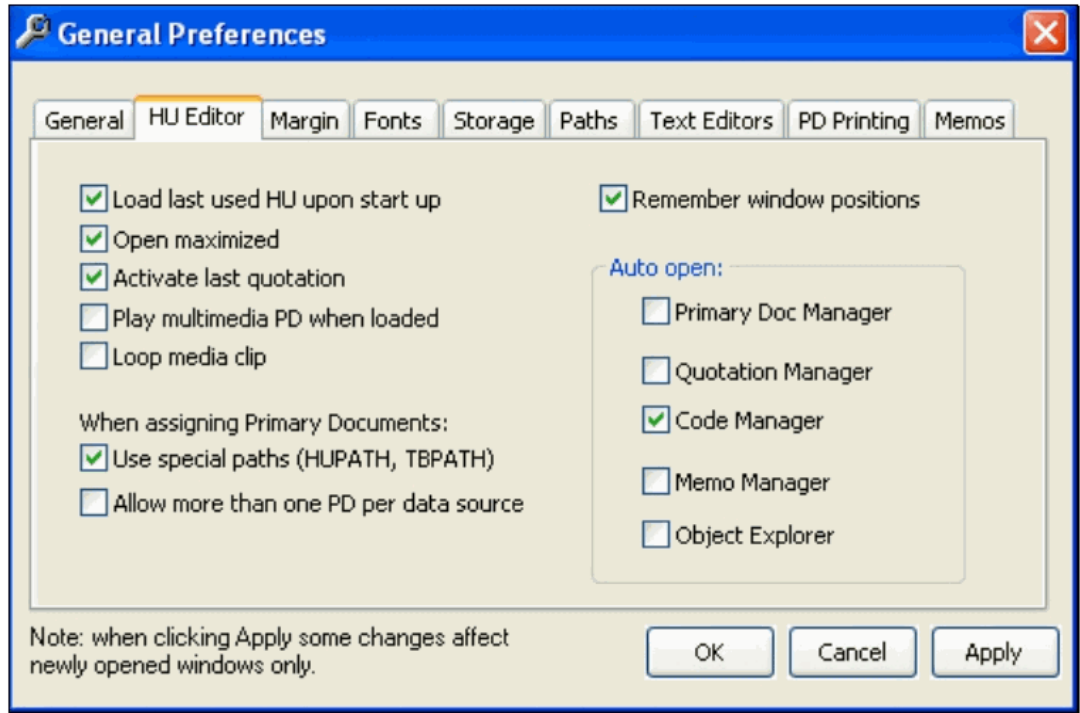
General Preferences

General | HU Editor | Margin | Fonts | Storage | Paths | Text Editors | PD Printing | Memos

Load last used HU upon start up
Open maximized
Activate last quotation
Play multimedia PD when loaded
Loop media clip

When assigning Primary Documents:
Use special paths (HUPATH, TBPATH)
Allow more than one PD per data source

Remember window positions

Auto open:
Primary Doc Manager
Quotation Manager
Code Manager
Memo Manager
Object Explorer

Note: when clicking Apply some changes affect newly opened windows only.

OK
Cancel
Apply